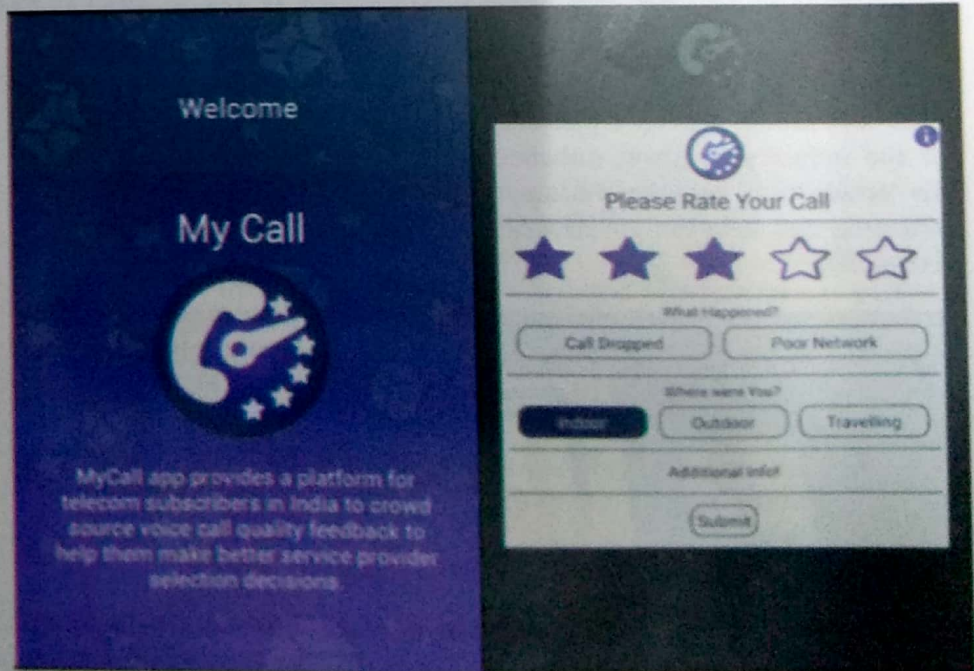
Welcome

My Call

MyCall app provides a platform for telecom subscribers in India to crowd source voice call quality feedback to help them make better service provider selection decisions.

Please Rate Your Call

What Happened?

Call Dropped

Poor Network

Where were You?

Indoor

Outdoor

Travelling

Additional info!

Submit